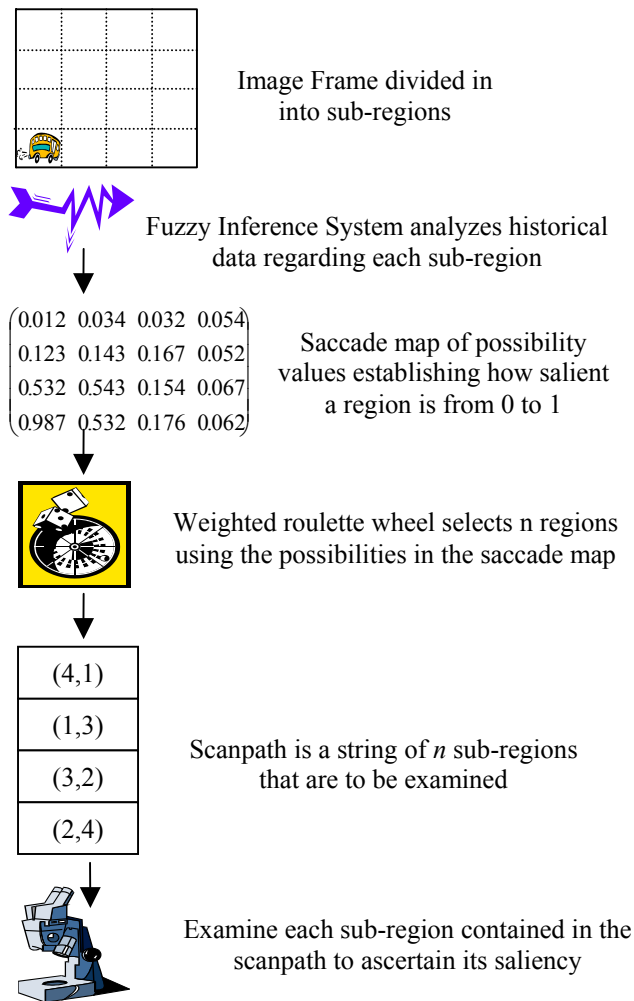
Image Frame divided in into sub-regions

Fuzzy Inference System analyzes historical data regarding each sub-region

$\begin{pmatrix} 0.012 & 0.034 & 0.032 & 0.054 \\ 0.123 & 0.143 & 0.167 & 0.052 \\ 0.532 & 0.543 & 0.154 & 0.067 \\ 0.987 & 0.532 & 0.176 & 0.062 \end{pmatrix}$

Saccade map of possibility values establishing how salient a region is from 0 to 1

Weighted roulette wheel selects n regions using the possibilities in the saccade map

| (4,1) |
|---|
| (1,3) |
| (3,2) |
| (2,4) |

Scanpath is a string of *n* sub-regions that are to be examined

Examine each sub-region contained in the scanpath to ascertain its saliency